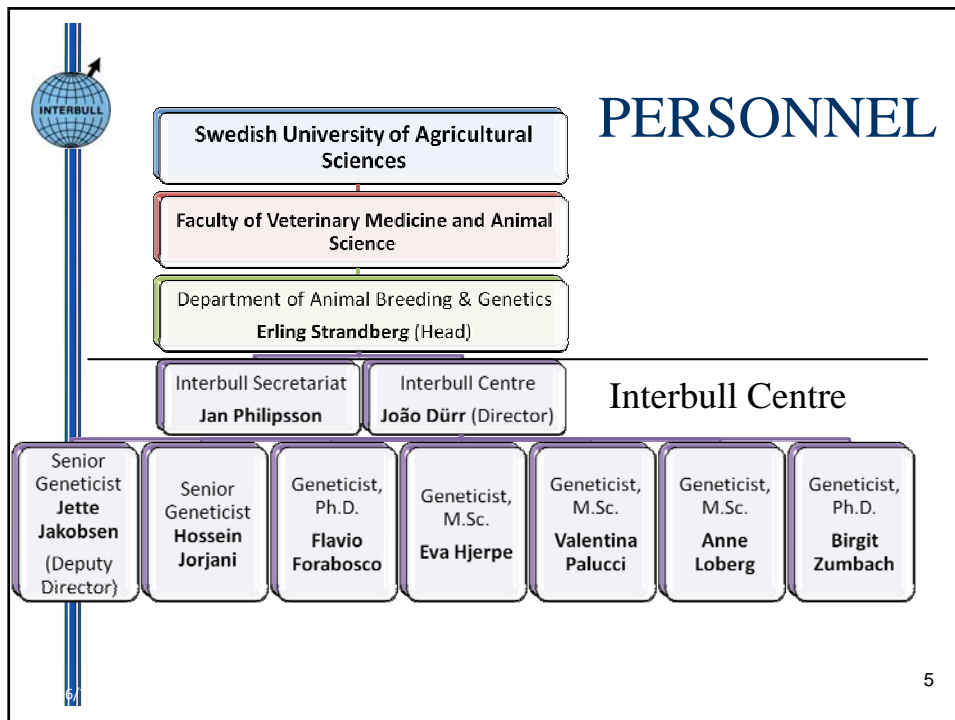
INTERBULL

PERSONNEL

Swedish University of Agricultural Sciences

Faculty of Veterinary Medicine and Animal Science

Department of Animal Breeding & Genetics
Erling Strandberg (Head)

Interbull Secretariat
Jan Philipsson

Interbull Centre
João Dürr (Director)

Interbull Centre

Senior Geneticist
Jette Jakobsen
(Deputy Director)

Senior Geneticist
Hossein Jorjani

Geneticist, Ph.D.
Flavio Forabosco

Geneticist, M.Sc.
Eva Hjerpe

Geneticist, M.Sc.
Valentina Palucci

Geneticist, M.Sc.
Anne Loberg

Geneticist, Ph.D.
Birgit Zumbach

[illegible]

5